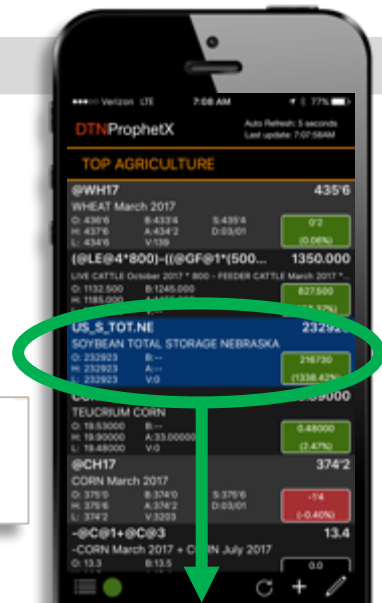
●●●●○ Verizon LTE 7:08 AM 77%

DTNProphetX

Auto Refresh: 5 seconds
Last update: 7:07:58AM

TOP AGRICULTURE

@WH17 435'6
WHEAT March 2017
O: 436'6 B:433'4 S:435'4
H: 437'6 A:434'2 D:03/01
L: 434'6 V:139
0'2
(0.06%)

(@LE@4*800)-((@GF@1*(500... 1350.000
LIVE CATTLE October 2017 * 800 - FEEDER CATTLE March 2017 ...
O: 1132.500 B:1245.000
H: 1185.000 A:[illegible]
827.500
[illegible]

US_S_TOT.NE 23292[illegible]
SOYBEAN TOTAL STORAGE NEBRASKA
O: 232923 B:--
H: 232923 A:--
L: 232923 V:0
216730
(1338.42%)

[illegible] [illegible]9000
TEUCRIUM CORN
O: 19.53000 B:--
H: 19.90000 A:33.00000
L: 19.48000 V:0
0.48000
(2.47%)

@CH17 374'2
CORN March 2017
O: 375'0 B:374'0 S:375'6
H: 375'6 A:374'2 D:03/01
L: 374'2 V:3203
-1'4
(-0.40%)

-@C@1+@C@3 13.4
-CORN March 2017 + C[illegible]N July 2017
O: 13'0 B:13.5
0.0